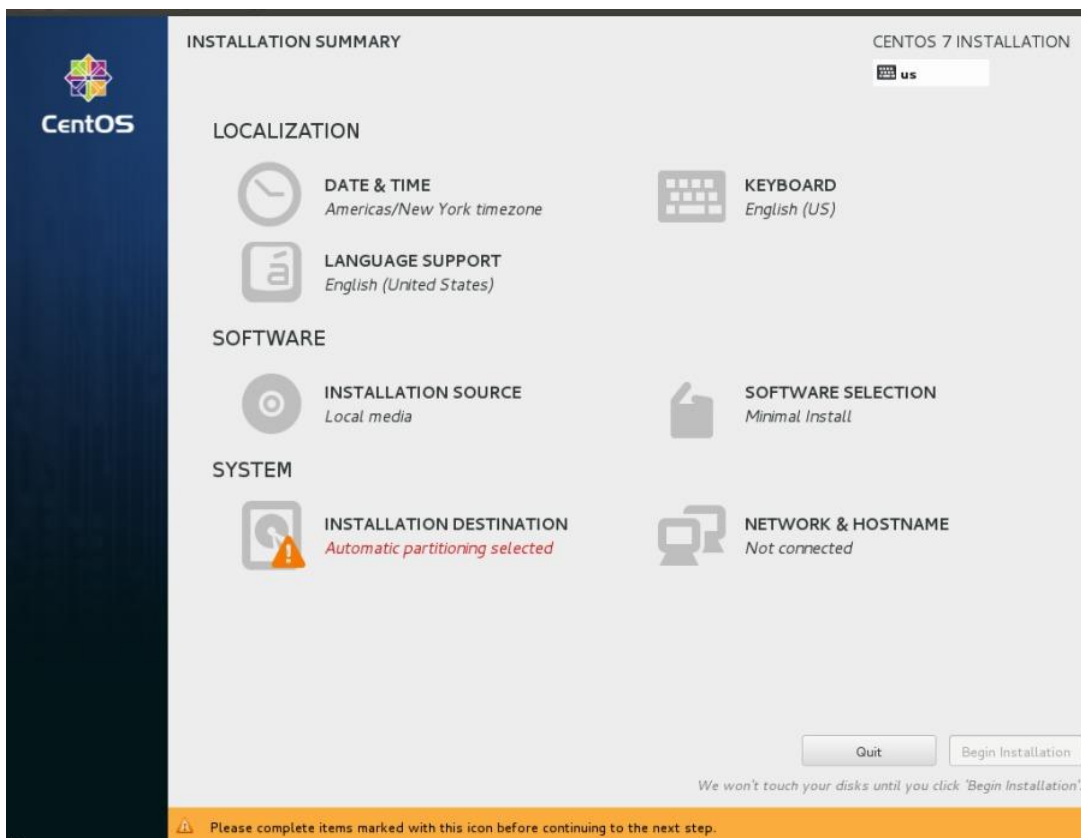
CentOS

INSTALLATION SUMMARY

CENTOS 7 INSTALLATION

us

LOCALIZATION

DATE & TIME
Americas/New York timezone

KEYBOARD
English (US)

LANGUAGE SUPPORT
English (United States)

SOFTWARE

INSTALLATION SOURCE
Local media

SOFTWARE SELECTION
Minimal Install

SYSTEM

INSTALLATION DESTINATION
Automatic partitioning selected

NETWORK & HOSTNAME
Not connected

Quit

Begin Installation

We won't touch your disks until you click 'Begin Installation'

Please complete items marked with this icon before continuing to the next step.